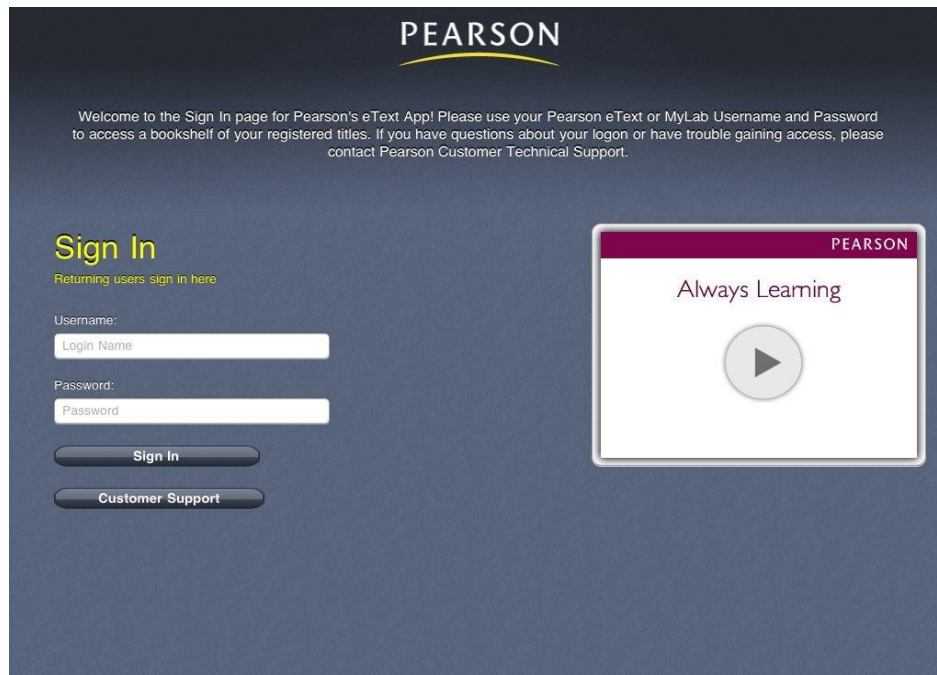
PEARSON

Welcome to the Sign In page for Pearson's eText App! Please use your Pearson eText or MyLab Username and Password to access a bookshelf of your registered titles. If you have questions about your logon or have trouble gaining access, please contact Pearson Customer Technical Support.

Sign In
Returning users sign in here

Username:
Login Name

Password:
Password

Sign In

Customer Support

PEARSON
Always Learning